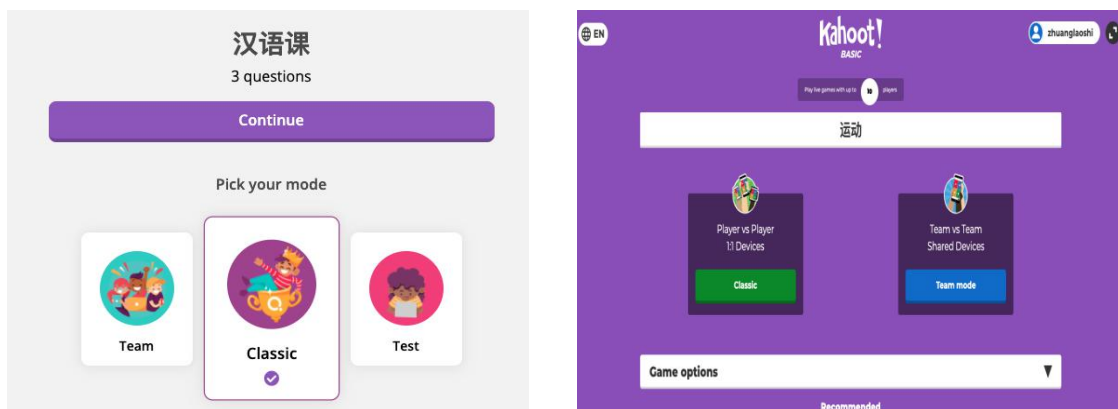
汉语课
3 questions
Continue
Pick your mode
Team
Classic
Test

EN
Kahoot!
BASIC
zhuanglaoshi
Play live games with up to 10 players
运动
Player vs Player
1:1 Devices
Classic
Team vs Team
Shared Devices
Team mode
Game options
Recommended